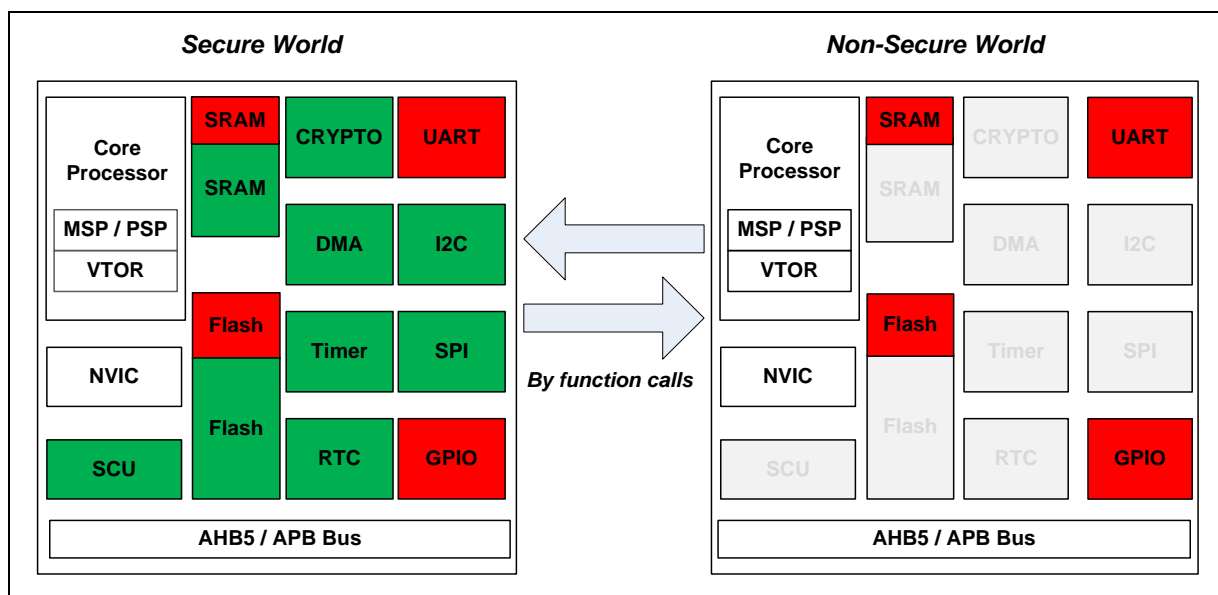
Secure World

Core Processor

MSP / PSP

VTOR

SRAM

SRAM

CRYPTO

UART

DMA

I2C

Flash

Flash

Timer

SPI

NVIC

SCU

RTC

GPIO

AHB5 / APB Bus

By function calls

Non-Secure World

Core Processor

MSP / PSP

VTOR

SRAM

SRAM

CRYPTO

UART

DMA

I2C

Flash

Flash

Timer

SPI

NVIC

SCU

RTC

GPIO

AHB5 / APB Bus